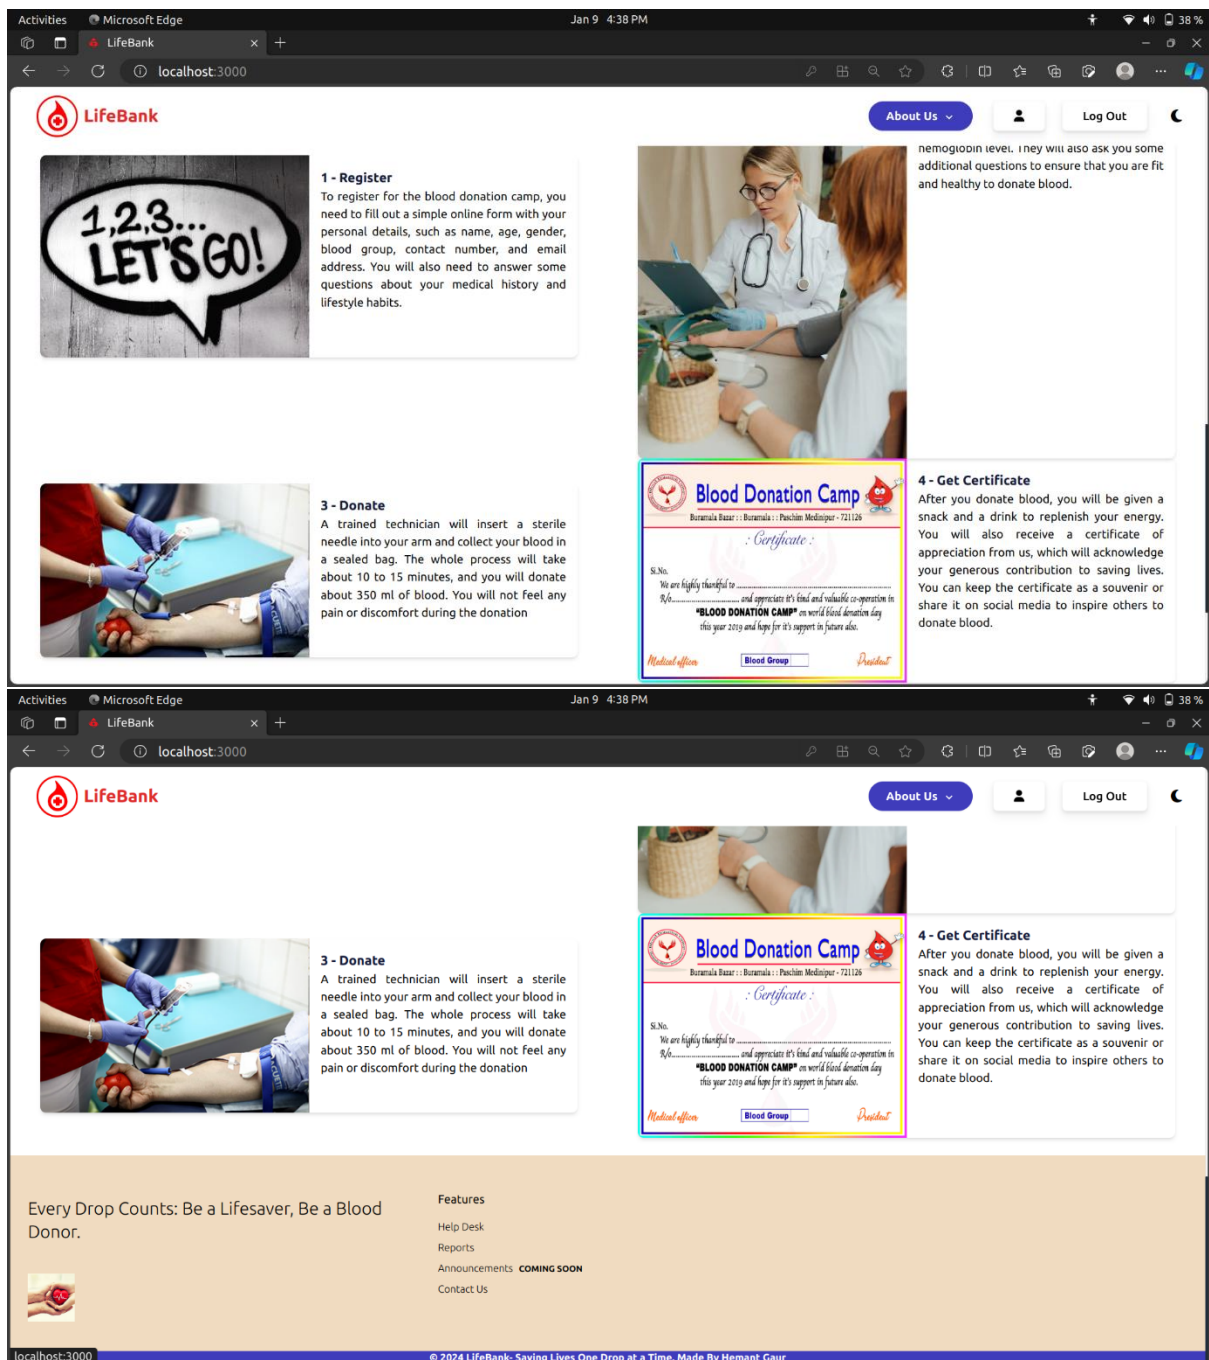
Activities Microsoft Edge Jan 9 4:38 PM 38 %

LifeBank

localhost:3000

LifeBank

About Us

Log Out

1,2,3... LET'S GO!

1 - Register

To register for the blood donation camp, you need to fill out a simple online form with your personal details, such as name, age, gender, blood group, contact number, and email address. You will also need to answer some questions about your medical history and lifestyle habits.

hemoglobin level. They will also ask you some additional questions to ensure that you are fit and healthy to donate blood.

3 - Donate

A trained technician will insert a sterile needle into your arm and collect your blood in a sealed bag. The whole process will take about 10 to 15 minutes, and you will donate about 350 ml of blood. You will not feel any pain or discomfort during the donation

Blood Donation Camp

Buramala Bazar : : Buramala : : Paschim Medinipur - 721126

: Certificate :

Sl.No.

We are highly thankful to

R/o ... and appreciate it's kind and valuable co-operation in "BLOOD DONATION CAMP" on world blood donation day this year 2019 and hope for it's support in future also.

Medical officer Blood Group President

4 - Get Certificate

After you donate blood, you will be given a snack and a drink to replenish your energy. You will also receive a certificate of appreciation from us, which will acknowledge your generous contribution to saving lives. You can keep the certificate as a souvenir or share it on social media to inspire others to donate blood.

Activities Microsoft Edge Jan 9 4:38 PM 38 %

LifeBank

localhost:3000

LifeBank

About Us

Log Out

3 - Donate

A trained technician will insert a sterile needle into your arm and collect your blood in a sealed bag. The whole process will take about 10 to 15 minutes, and you will donate about 350 ml of blood. You will not feel any pain or discomfort during the donation

Blood Donation Camp

Buramala Bazar : : Buramala : : Paschim Medinipur - 721126

: Certificate :

Sl.No.

We are highly thankful to

R/o ... and appreciate it's kind and valuable co-operation in "BLOOD DONATION CAMP" on world blood donation day this year 2019 and hope for it's support in future also.

Medical officer Blood Group President

4 - Get Certificate

After you donate blood, you will be given a snack and a drink to replenish your energy. You will also receive a certificate of appreciation from us, which will acknowledge your generous contribution to saving lives. You can keep the certificate as a souvenir or share it on social media to inspire others to donate blood.

Every Drop Counts: Be a Lifesaver, Be a Blood Donor.

Features

Help Desk

Reports

Announcements COMING SOON

Contact Us

localhost:3000

© 2024 LifeBank- Saving Lives One Drop at a Time. Made By Hemant Gaur